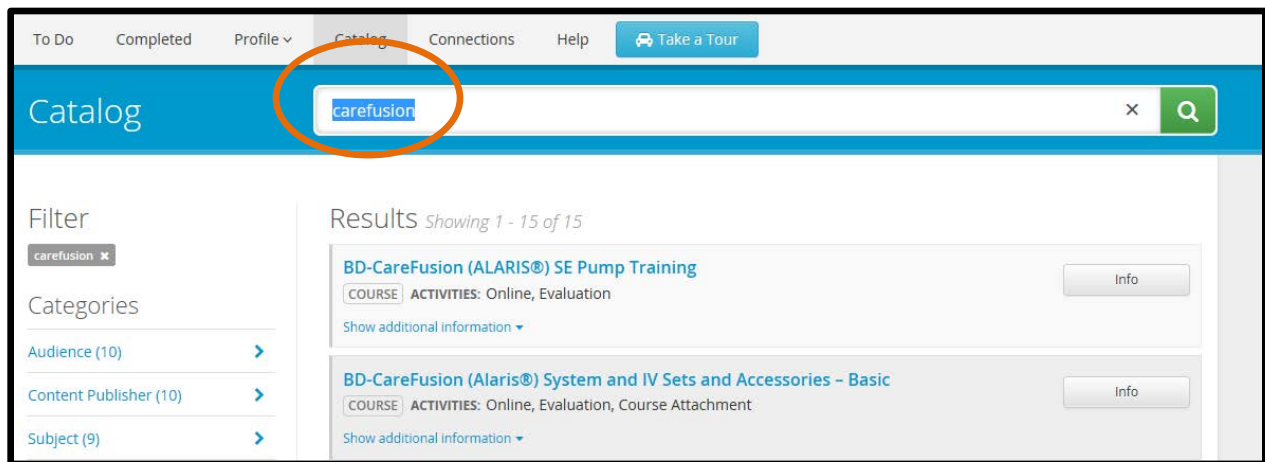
To Do Completed Profile ⌄ Catalog Connections Help Take a Tour

Catalog

carefusion ×

Filter

carefusion ×

Categories

Audience (10) >

Content Publisher (10) >

Subject (9) >

Results Showing 1 - 15 of 15

BD-CareFusion (ALARIS®) SE Pump Training

COURSE ACTIVITIES: Online, Evaluation

Show additional information ▾

Info

BD-CareFusion (Alaris®) System and IV Sets and Accessories – Basic

COURSE ACTIVITIES: Online, Evaluation, Course Attachment

Show additional information ▾

Info